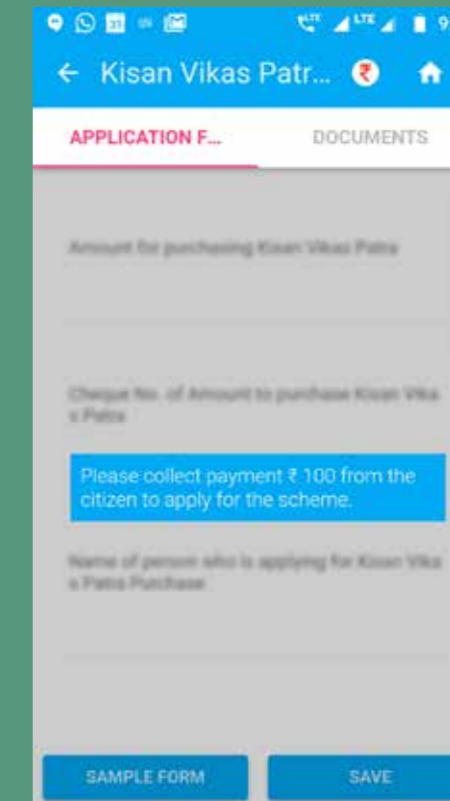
← Kisan Vikas Patr...

APPLICATION F...

DOCUMENTS

Amount for purchasing Kisan Vikas Patra

Cheque No. of Amount to purchase Kisan Vikas Patra

Please collect payment ₹ 100 from the citizen to apply for the scheme.

Name of person who is applying for Kisan Vikas Patra Purchase

SAMPLE FORM

SAVE